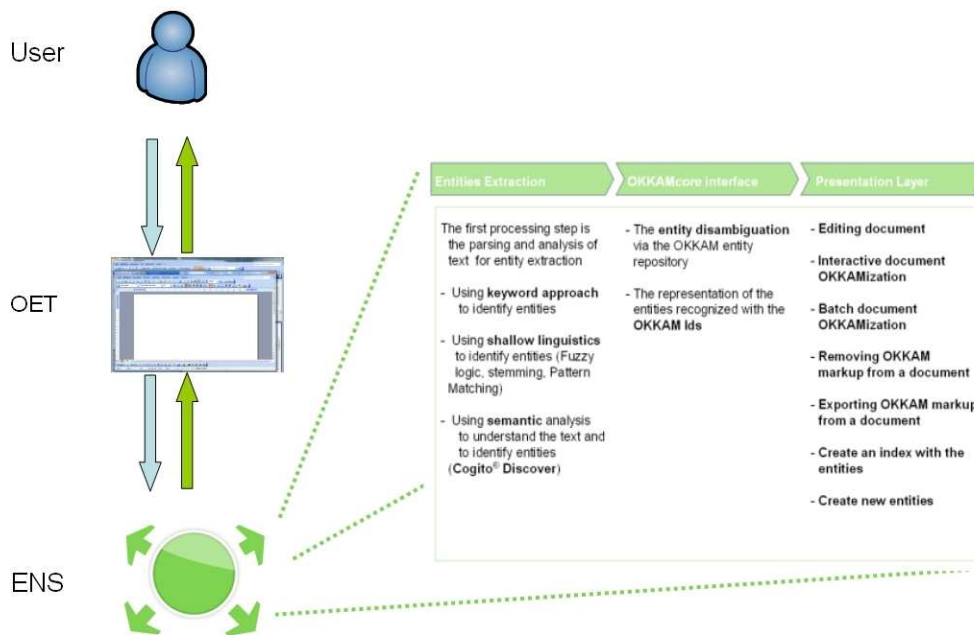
User

OET

ENS

Entities Extraction

OKKAMcore interface

Presentation Layer

The first processing step is the parsing and analysis of text for entity extraction

- Using **keyword approach** to identify entities

- Using **shallow linguistics** to identify entities (Fuzzy logic, stemming, Pattern Matching)

- Using **semantic** analysis to understand the text and to identify entities (**Cogito® Discover**)

- The **entity disambiguation** via the OKKAM entity repository

- The representation of the entities recognized with the **OKKAM Ids**

- Editing document

- Interactive document OKKAMization

- Batch document OKKAMization

- Removing OKKAM markup from a document

- Exporting OKKAM markup from a document

- Create an index with the entities

- Create new entities